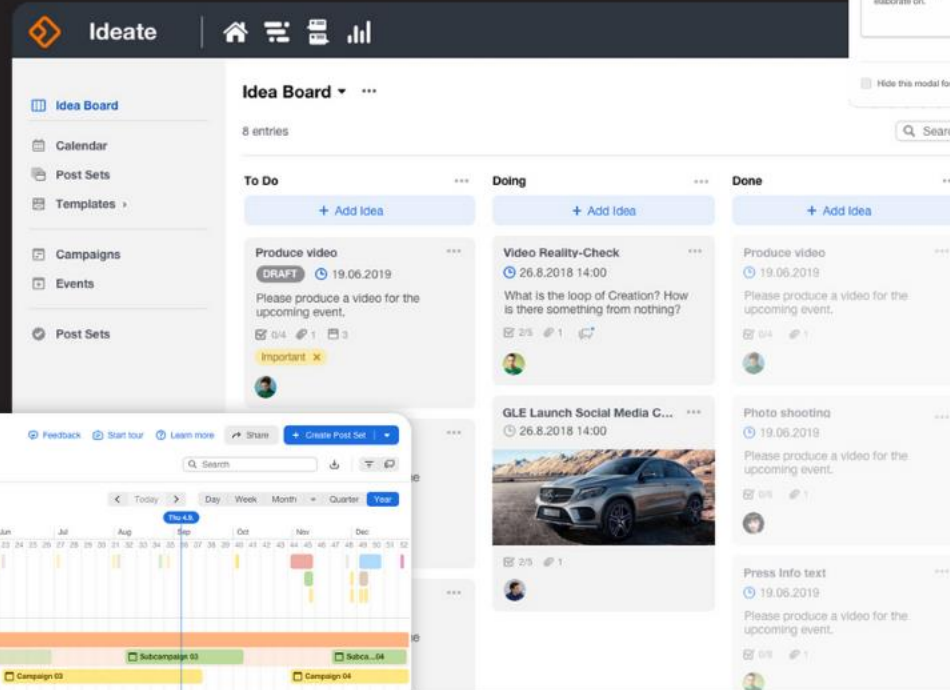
Ideate

elaborate on.

Hide this modal fo

Idea Board
Calendar
Post Sets
Templates ›
Campaigns
Events
Post Sets

Idea Board ▾ ···
8 entries
Searc

To Do ···
+ Add Idea
Produce video ···
DRAFT 19.06.2019
Please produce a video for the upcoming event.
0/4 1 3
Important ×

Doing ···
+ Add Idea
Video Reality-Check ···
26.8.2018 14:00
What is the loop of Creation? How is there something from nothing?
2/5 1

GLE Launch Social Media C... ···
26.8.2018 14:00
2/5 1

Done ···
+ Add Idea
Produce video ···
19.06.2019
Please produce a video for the upcoming event.
0/4 1

Photo shooting
19.06.2019
Please produce a video for the upcoming event.
0/5 1

Press Info text
19.06.2019
Please produce a video for the upcoming event.
0/5 1

Feedback Start tour Learn more Share + Create Post Set ▾
Search
‹ Today › Day Week Month Quarter Year
Thu 4.8.
Jun Jul Aug Sep Oct Nov Dec
23 24 25 26 27 28 29 30 31 32 33 34 35 36 37 38 39 40 41 42 43 44 45 46 47 48 49 50 51 52
Subcampaign 03
Subca...04
Campaign 03
Campaign 04